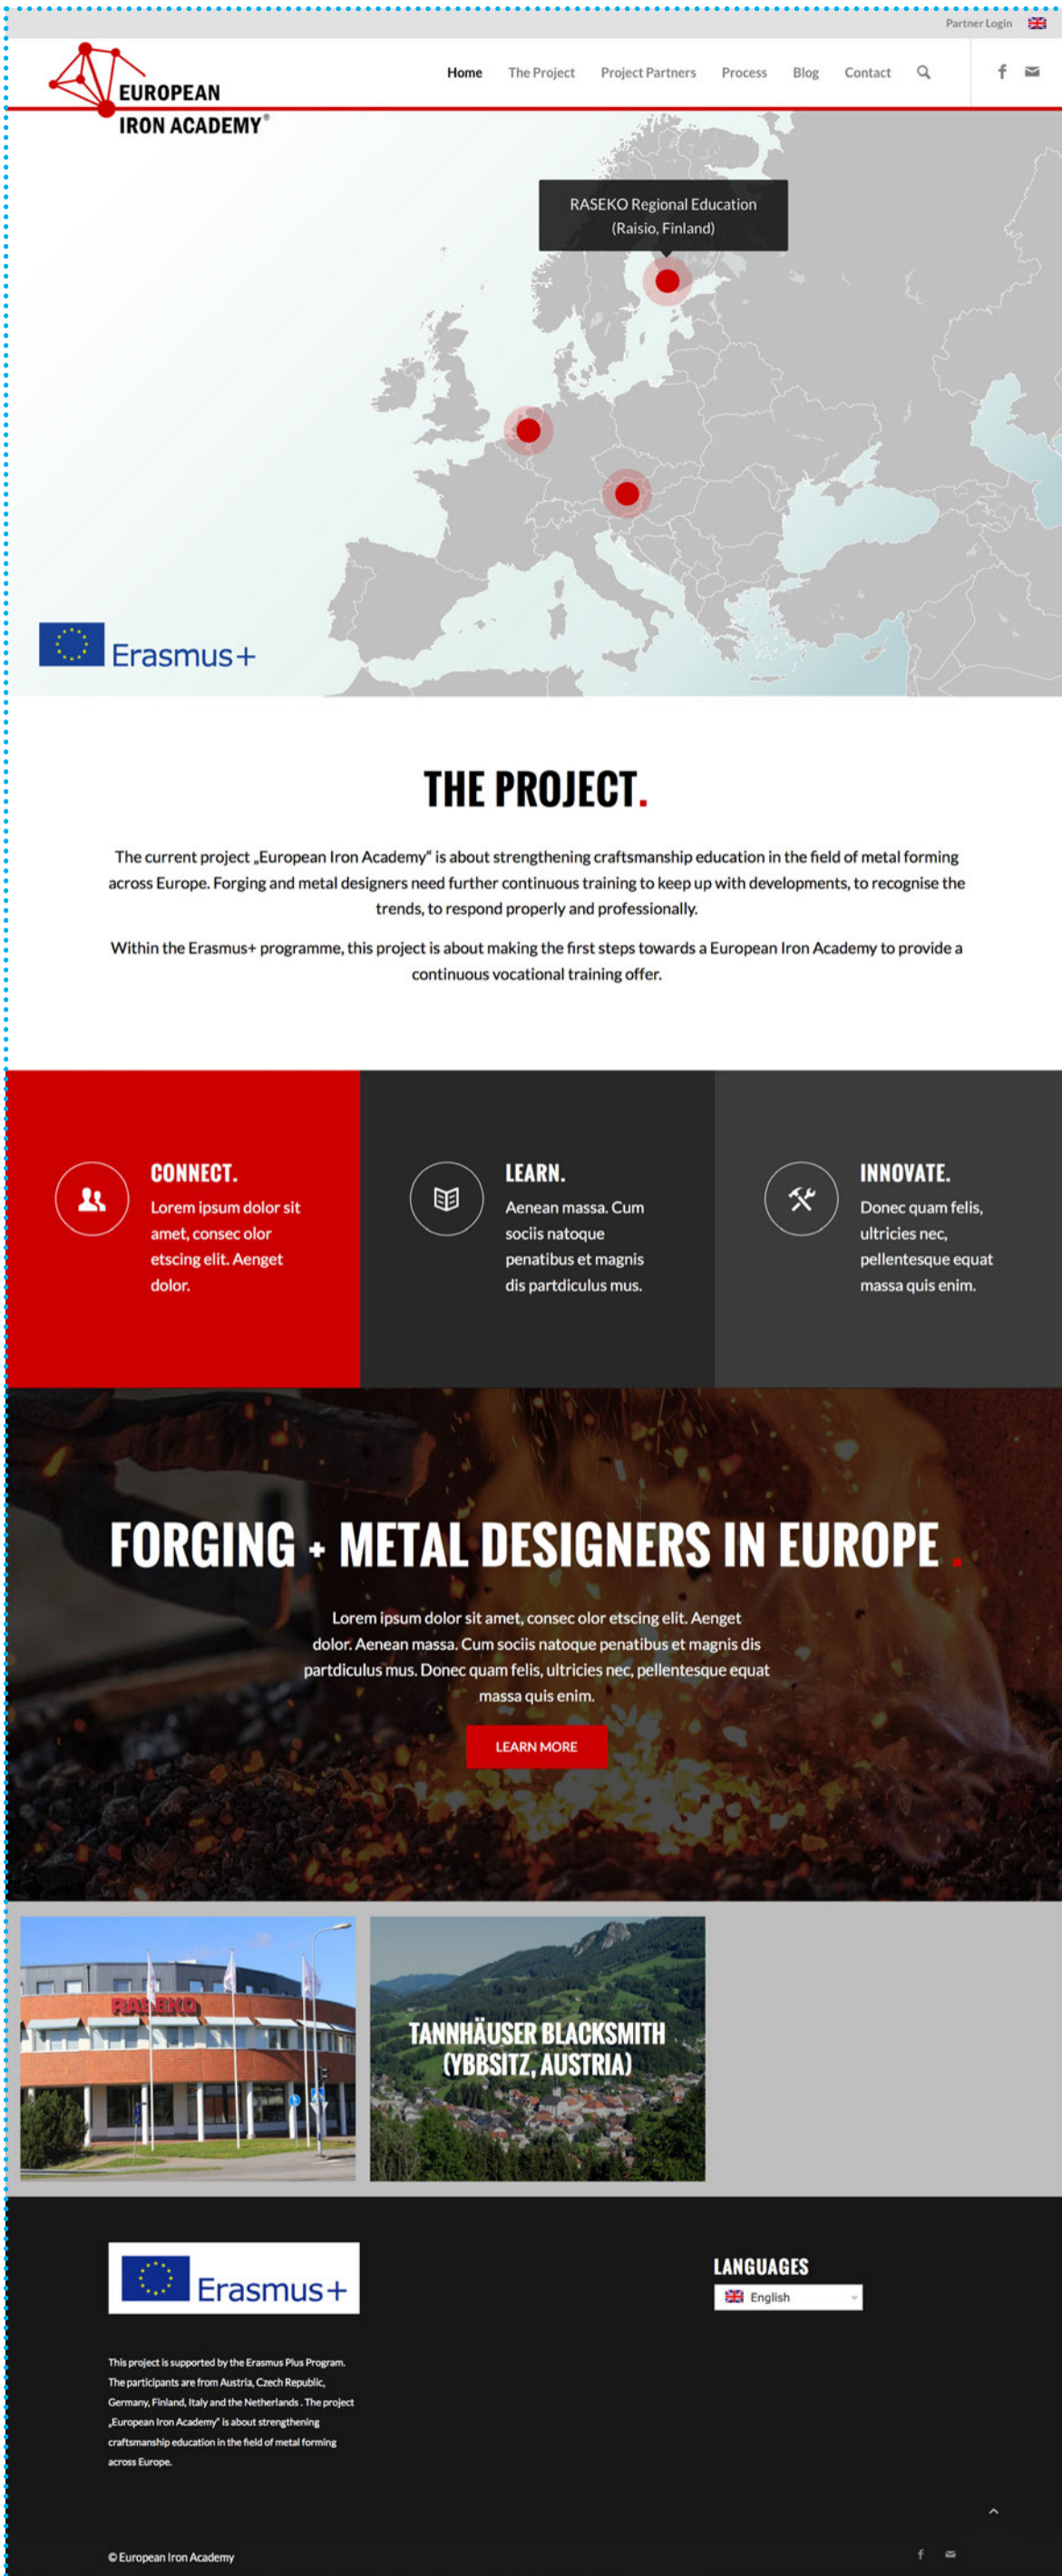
Partner Login

EUROPEAN IRON ACADEMY®

Home The Project Project Partners Process Blog Contact

RASEKO Regional Education (Raisio, Finland)

Erasmus+

THE PROJECT.

The current project „European Iron Academy" is about strengthening craftsmanship education in the field of metal forming across Europe. Forging and metal designers need further continuous training to keep up with developments, to recognise the trends, to respond properly and professionally.

Within the Erasmus+ programme, this project is about making the first steps towards a European Iron Academy to provide a continuous vocational training offer.

CONNECT.
Lorem ipsum dolor sit amet, consec olor etscing elit. Aenget dolor.

LEARN.
Aenean massa. Cum sociis natoque penatibus et magnis dis partdiculus mus.

INNOVATE.
Donec quam felis, ultricies nec, pellentesque equat massa quis enim.

FORGING + METAL DESIGNERS IN EUROPE .

Lorem ipsum dolor sit amet, consec olor etscing elit. Aenget dolor. Aenean massa. Cum sociis natoque penatibus et magnis dis partdiculus mus. Donec quam felis, ultricies nec, pellentesque equat massa quis enim.

LEARN MORE

RASEKO

TANNHÄUSER BLACKSMITH (YBBSITZ, AUSTRIA)

Erasmus+

LANGUAGES
English

This project is supported by the Erasmus Plus Program. The participants are from Austria, Czech Republic, Germany, Finland, Italy and the Netherlands . The project „European Iron Academy" is about strengthening craftsmanship education in the field of metal forming across Europe.

© European Iron Academy